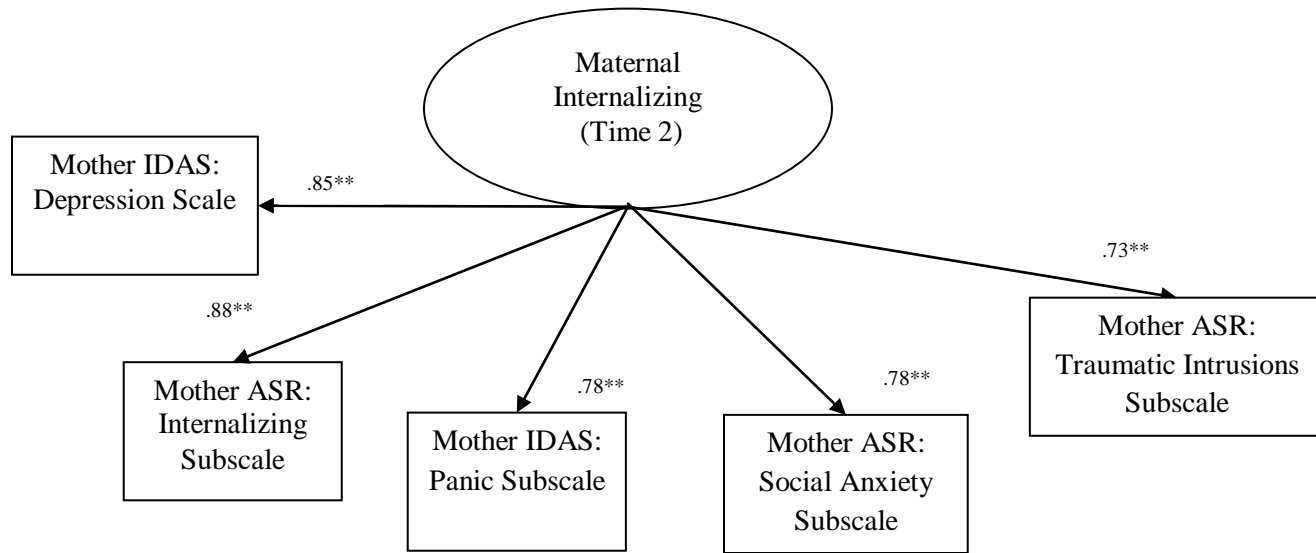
Maternal Internalizing (Time 2)

Mother IDAS: Depression Scale

.85**

.73**

.88**

Mother ASR: Traumatic Intrusions Subscale

Mother ASR: Internalizing Subscale

.78**

.78**

Mother IDAS: Panic Subscale

Mother ASR: Social Anxiety Subscale